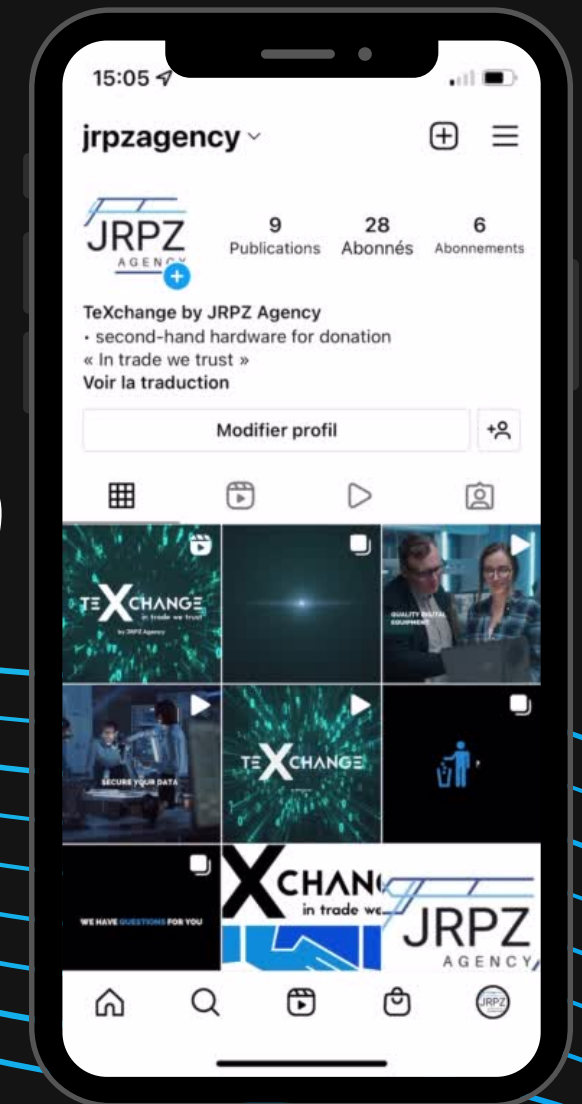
15:05

jrpzagency

JRPZ AGENCY

9 Publications
28 Abonnés
6 Abonnements

TeXchange by JRPZ Agency
• second-hand hardware for donation
« In trade we trust »
Voir la traduction

Modifier profil

TEXCHANGE in trade we trust by JRPZ Agency

QUALITY DIGITAL EQUIPMENT

SECURE YOUR DATA

TEXCHANGE

WE HAVE QUESTIONS FOR YOU

XCHAN in trade we

JRPZ AGENCY

JRPZ